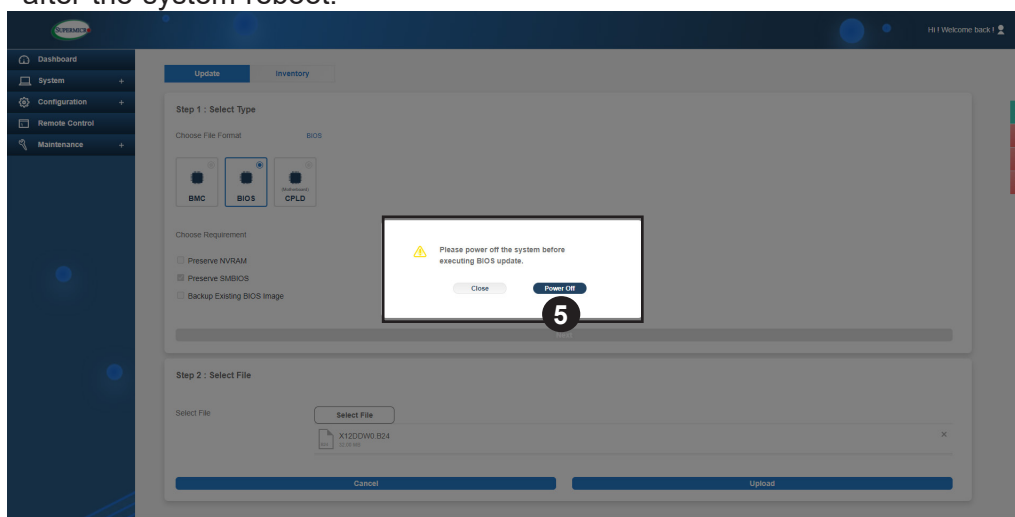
after the system reboot.

SUPERMICRO

Hi ! Welcome back !

Dashboard
System +
Configuration +
Remote Control
Maintenance +

Update
Inventory

Step 1 : Select Type

Choose File Format BIOS

BMC
BIOS
(Motherboard) CPLD

Choose Requirement

Preserve NVRAM
Preserve SMBIOS
Backup Existing BIOS Image

Please power off the system before executing BIOS update.

Close
Power Off

5

Step 2 : Select File

Select File
Select File

X12DDW0.B24
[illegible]

Cancel
Upload